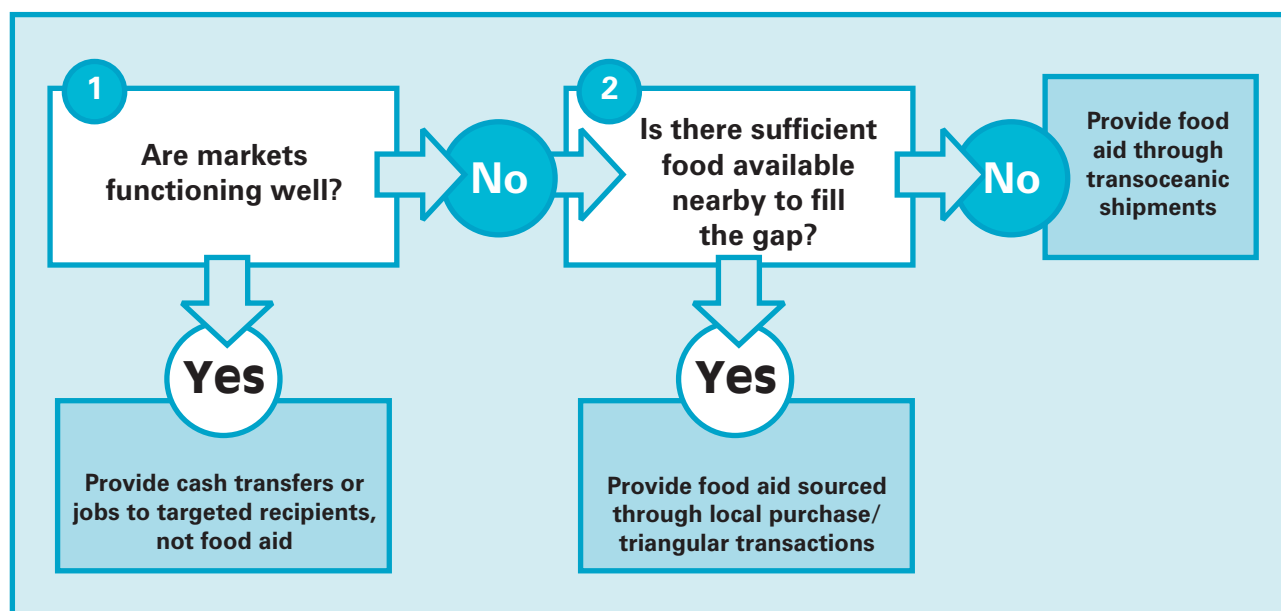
1

Are markets functioning well?

No

2

Is there sufficient food available nearby to fill the gap?

No

Provide food aid through transoceanic shipments

Yes

Provide cash transfers or jobs to targeted recipients, not food aid

Yes

Provide food aid sourced through local purchase/ triangular transactions